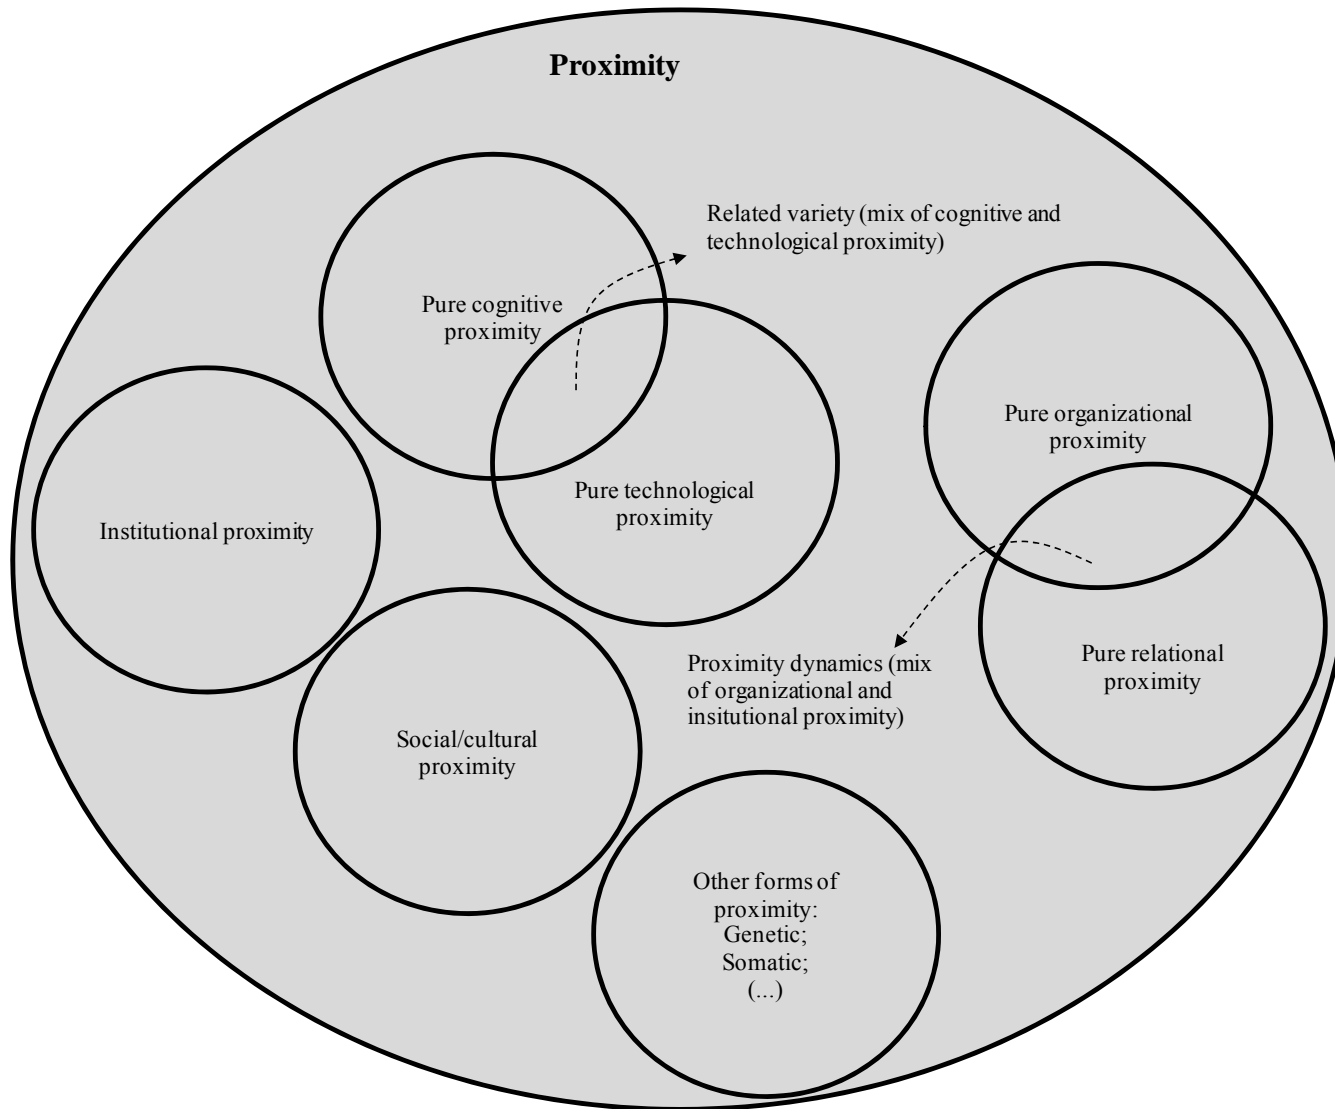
Proximity

Related variety (mix of cognitive and technological proximity)

Pure cognitive proximity

Pure technological proximity

Institutional proximity

Pure organizational proximity

Pure relational proximity

Proximity dynamics (mix of organizational and insitutional proximity)

Social/cultural proximity

Other forms of proximity: Genetic; Somatic; (...)